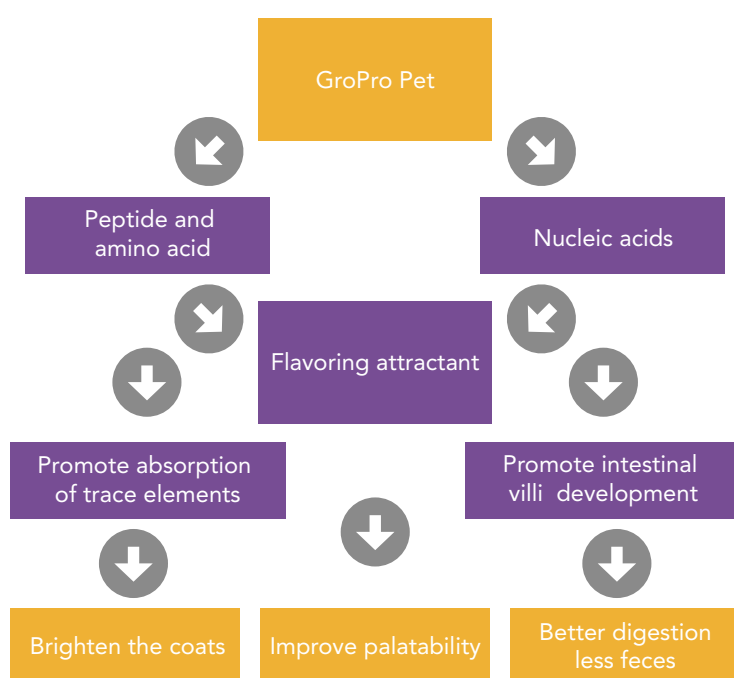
GroPro Pet

Peptide and amino acid

Nucleic acids

Flavoring attractant

Promote absorption of trace elements

Promote intestinal villi development

Brighten the coats

Improve palatability

Better digestion less feces